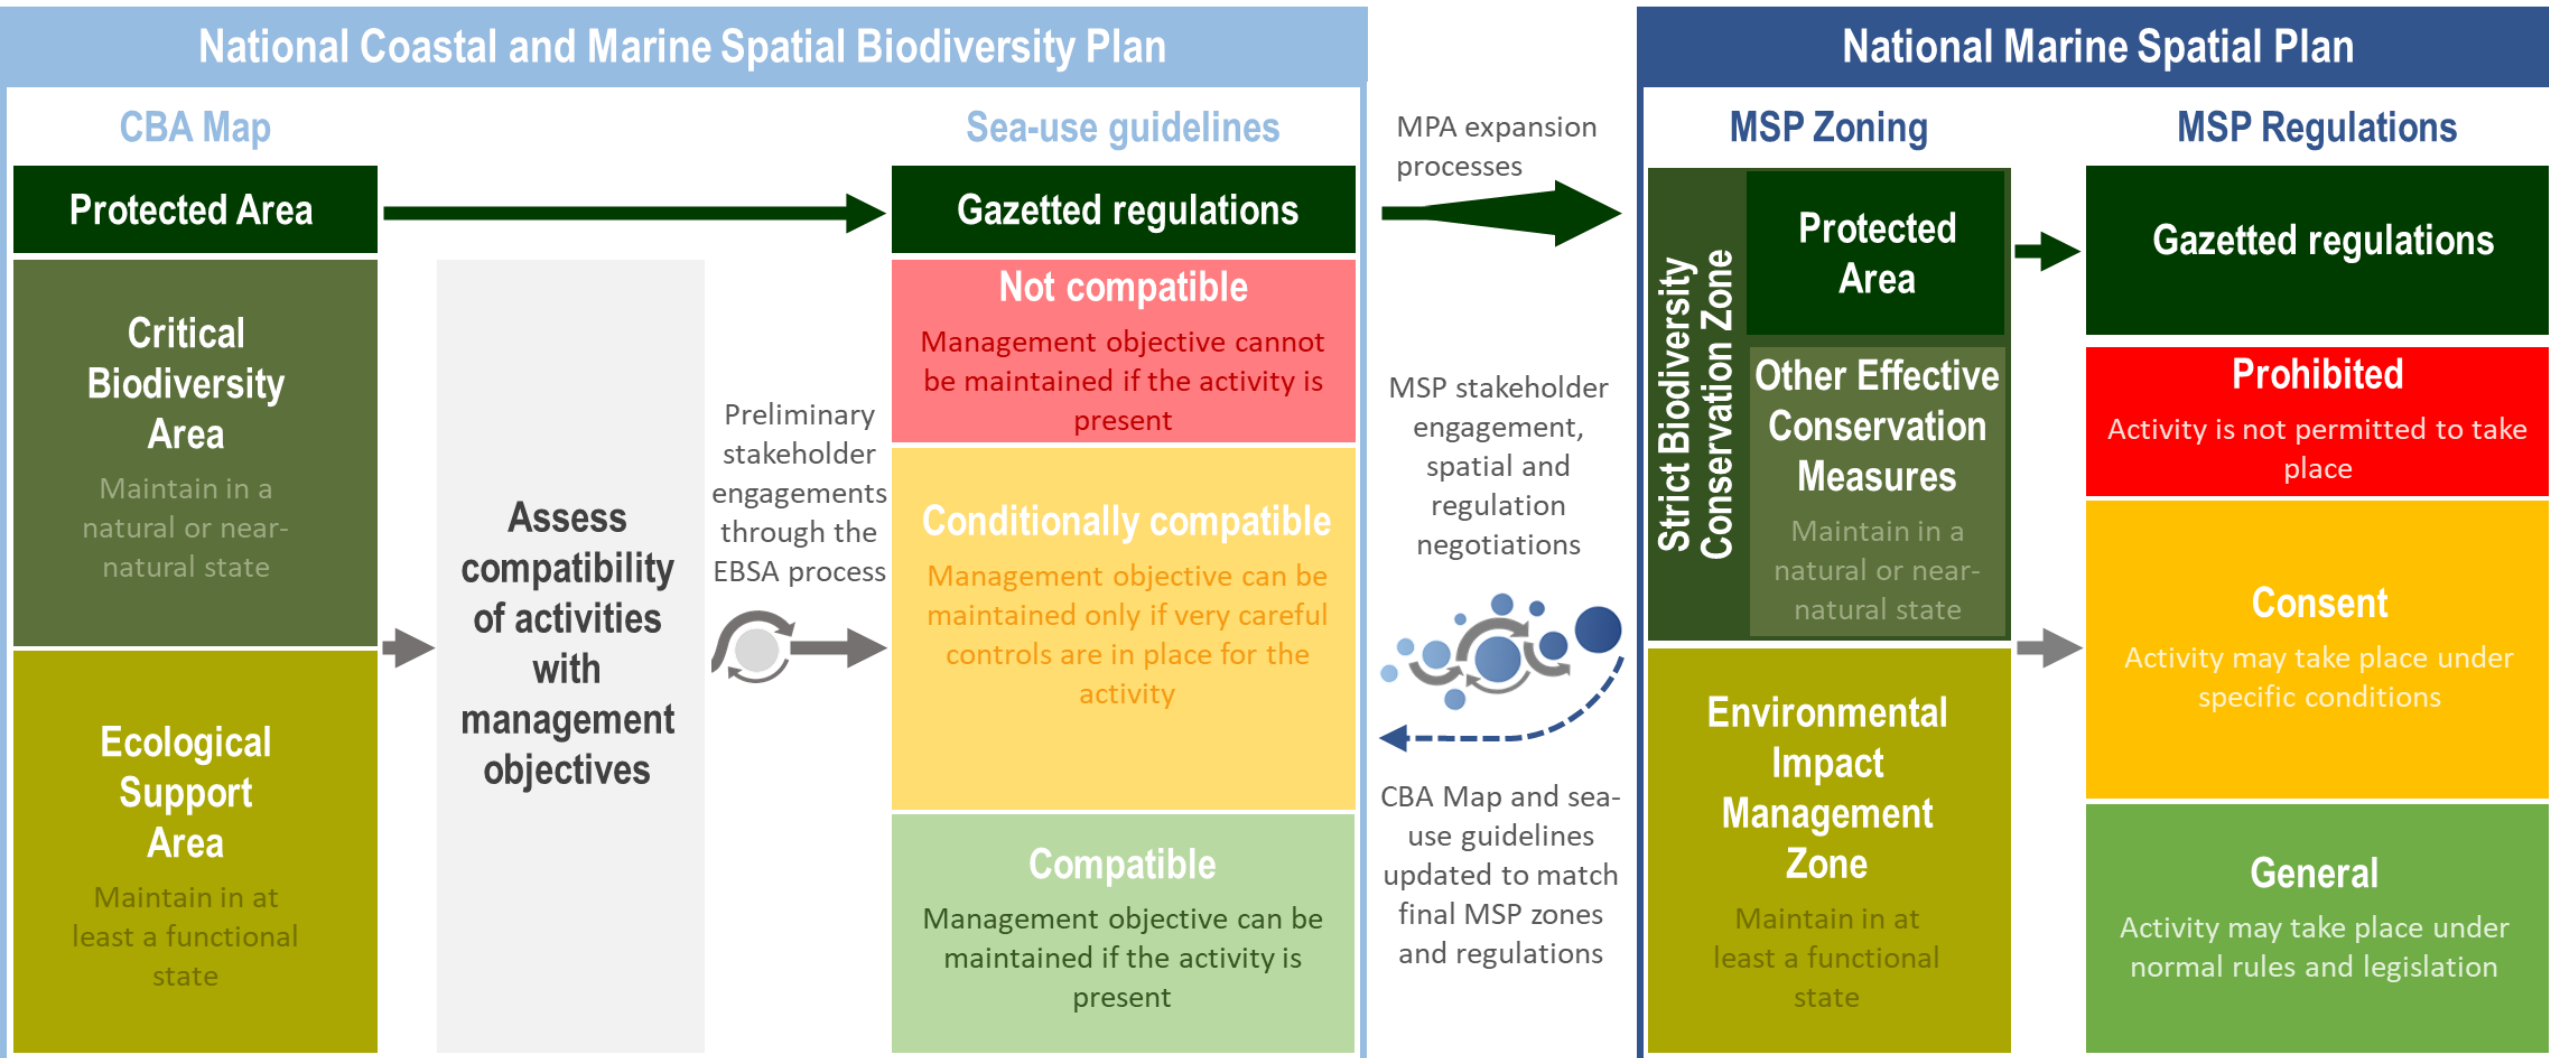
National Coastal and Marine Spatial Biodiversity Plan

CBA Map

Sea-use guidelines

Protected Area

Gazetted regulations

Critical Biodiversity Area

Maintain in a natural or near-natural state

Assess compatibility of activities with management objectives

Preliminary stakeholder engagements through the EBSA process

Not compatible

Management objective cannot be maintained if the activity is present

Conditionally compatible

Management objective can be maintained only if very careful controls are in place for the activity

Ecological Support Area

Maintain in at least a functional state

Compatible

Management objective can be maintained if the activity is present

MPA expansion processes

MSP stakeholder engagement, spatial and regulation negotiations

CBA Map and sea-use guidelines updated to match final MSP zones and regulations

National Marine Spatial Plan

MSP Zoning

MSP Regulations

Strict Biodiversity Conservation Zone

Protected Area

Gazetted regulations

Other Effective Conservation Measures

Maintain in a natural or near-natural state

Prohibited

Activity is not permitted to take place

Consent

Activity may take place under specific conditions

Environmental Impact Management Zone

Maintain in at least a functional state

General

Activity may take place under normal rules and legislation